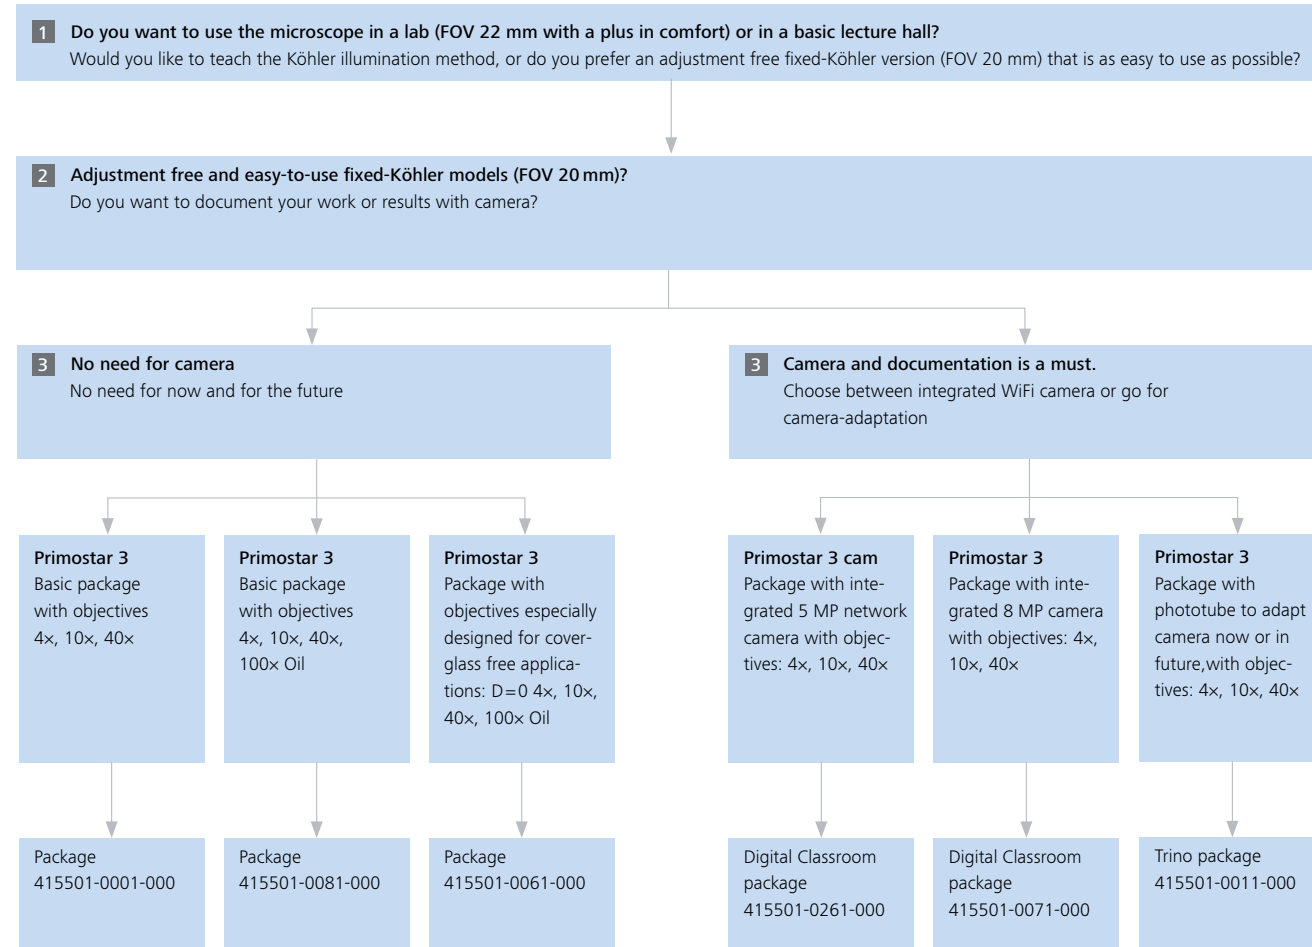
1 Do you want to use the microscope in a lab (FOV 22 mm with a plus in comfort) or in a basic lecture hall?
Would you like to teach the Köhler illumination method, or do you prefer an adjustment free fixed-Köhler version (FOV 20 mm) that is as easy to use as possible?

2 Adjustment free and easy-to-use fixed-Köhler models (FOV 20 mm)?
Do you want to document your work or results with camera?

3 No need for camera
No need for now and for the future

3 Camera and documentation is a must.
Choose between integrated WiFi camera or go for camera-adaptation

Primostar 3
Basic package with objectives 4×, 10×, 40×

Primostar 3
Basic package with objectives 4×, 10×, 40×, 100× Oil

Primostar 3
Package with objectives especially designed for coverglass free applications: D=0 4×, 10×, 40×, 100× Oil

Primostar 3 cam
Package with integrated 5 MP network camera with objectives: 4×, 10×, 40×

Primostar 3
Package with integrated 8 MP camera with objectives: 4×, 10×, 40×

Primostar 3
Package with phototube to adapt camera now or in future,with objectives: 4×, 10×, 40×

Package
415501-0001-000

Package
415501-0081-000

Package
415501-0061-000

Digital Classroom package
415501-0261-000

Digital Classroom package
415501-0071-000

Trino package
415501-0011-000